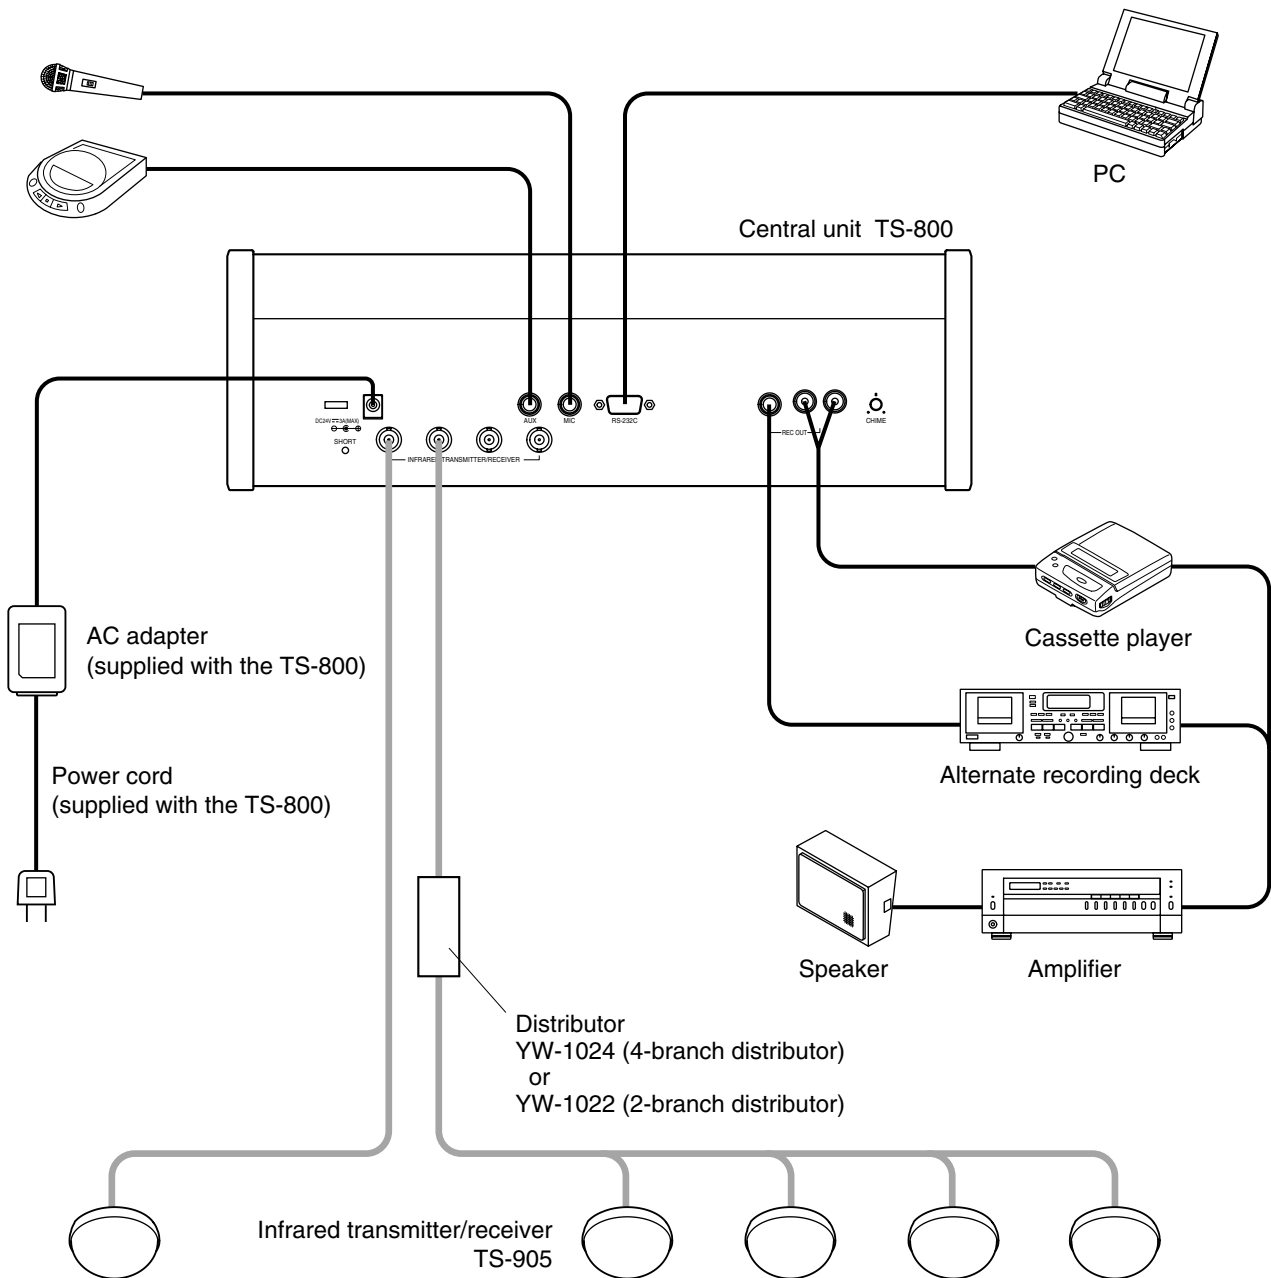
PC

Central unit TS-800

DC24V 3A(MAX)

SHORT

AUX

MIC

RS-232C

INFRARED TRANSMITTER/RECEIVER

REC OUT

CHIME

AC adapter
(supplied with the TS-800)

Power cord
(supplied with the TS-800)

Cassette player

Alternate recording deck

Speaker

Amplifier

Distributor
YW-1024 (4-branch distributor)
or
YW-1022 (2-branch distributor)

Infrared transmitter/receiver
TS-905